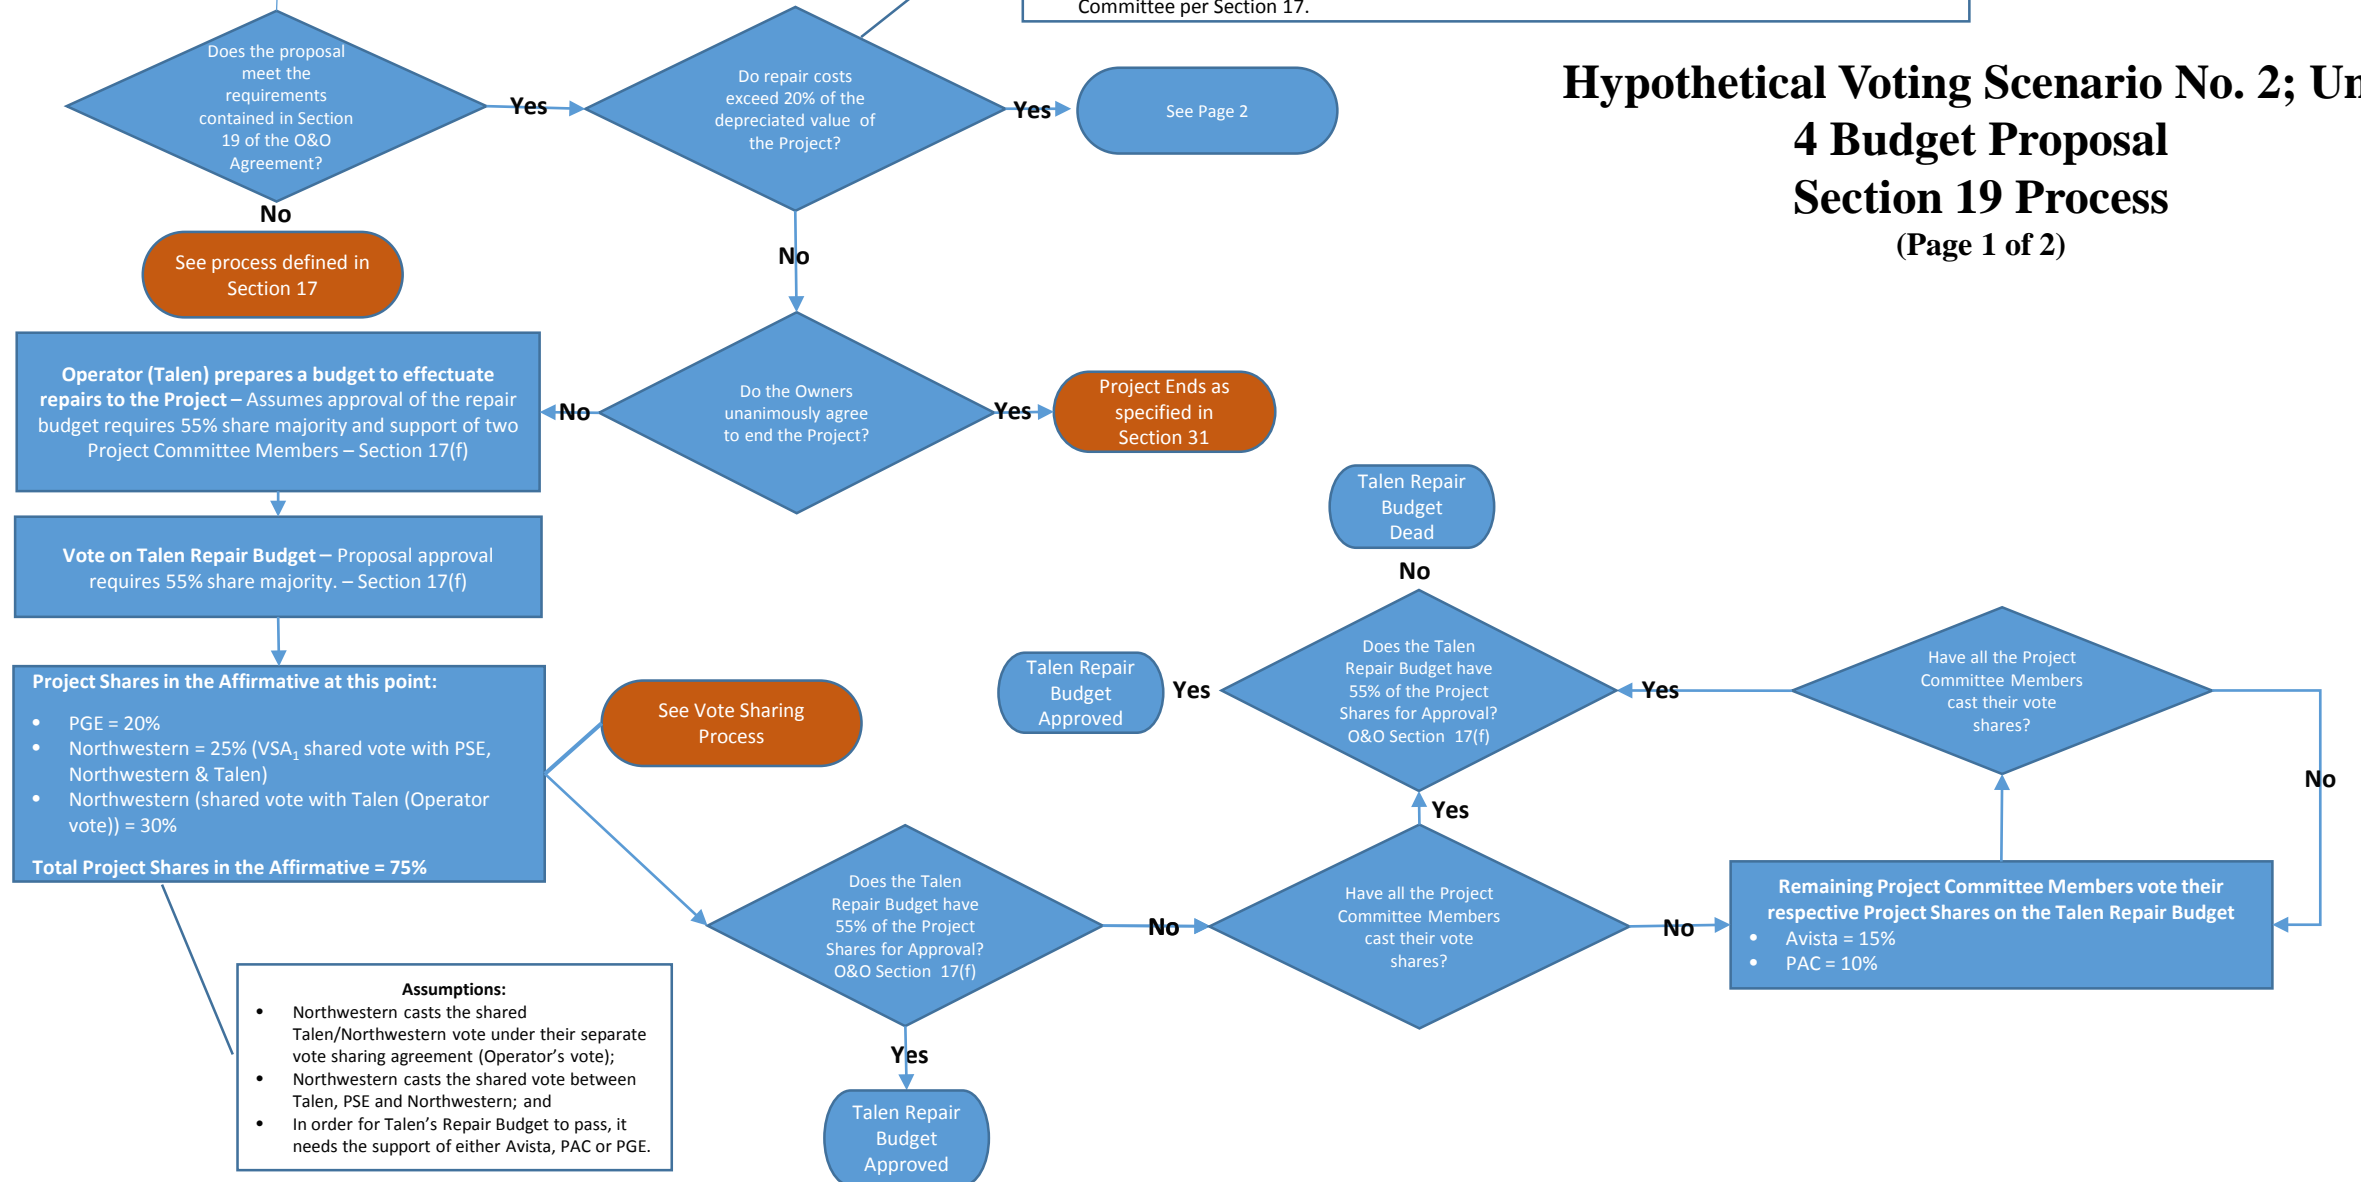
Committee per Section 17.

Hypothetical Voting Scenario No. 2; Un
4 Budget Proposal
Section 19 Process
(Page 1 of 2)

Does the proposal meet the requirements contained in Section 19 of the O&O Agreement?

Yes

Do repair costs exceed 20% of the depreciated value of the Project?

Yes

See Page 2

No

See process defined in Section 17

No

Operator (Talen) prepares a budget to effectuate repairs to the Project – Assumes approval of the repair budget requires 55% share majority and support of two Project Committee Members – Section 17(f)

No

Do the Owners unanimously agree to end the Project?

Yes

Project Ends as specified in Section 31

Vote on Talen Repair Budget – Proposal approval requires 55% share majority. – Section 17(f)

Talen Repair Budget Dead

No

Project Shares in the Affirmative at this point:
• PGE = 20%
• Northwestern = 25% (VSA$_1$ shared vote with PSE, Northwestern & Talen)
• Northwestern (shared vote with Talen (Operator vote)) = 30%
Total Project Shares in the Affirmative = 75%

See Vote Sharing Process

Talen Repair Budget Approved

Yes

Does the Talen Repair Budget have 55% of the Project Shares for Approval? O&O Section 17(f)

Yes

Have all the Project Committee Members cast their vote shares?

No

Yes

Does the Talen Repair Budget have 55% of the Project Shares for Approval? O&O Section 17(f)

No

Have all the Project Committee Members cast their vote shares?

No

Remaining Project Committee Members vote their respective Project Shares on the Talen Repair Budget
• Avista = 15%
• PAC = 10%

Assumptions:
• Northwestern casts the shared Talen/Northwestern vote under their separate vote sharing agreement (Operator's vote);
• Northwestern casts the shared vote between Talen, PSE and Northwestern; and
• In order for Talen's Repair Budget to pass, it needs the support of either Avista, PAC or PGE.

Yes

Talen Repair Budget Approved